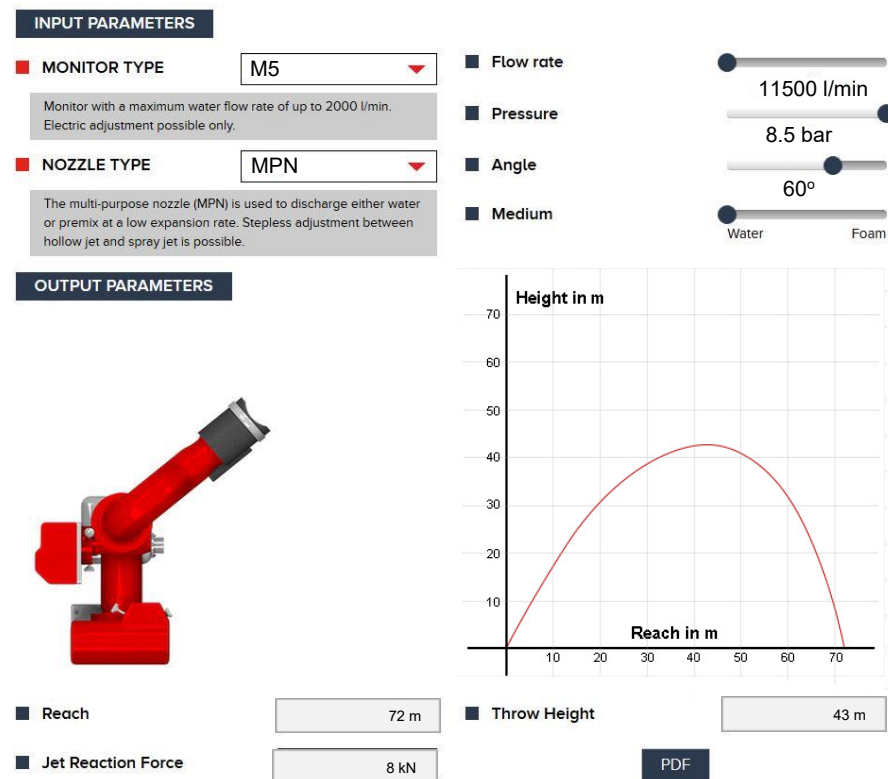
INPUT PARAMETERS

MONITOR TYPE
M5

Monitor with a maximum water flow rate of up to 2000 l/min. Electric adjustment possible only.

NOZZLE TYPE
MPN

The multi-purpose nozzle (MPN) is used to discharge either water or premix at a low expansion rate. Stepless adjustment between hollow jet and spray jet is possible.

Flow rate
11500 l/min

Pressure
8.5 bar

Angle
60º

Medium
Water
Foam

OUTPUT PARAMETERS

Height in m
70
60
50
40
30
20
10
Reach in m
10
20
30
40
50
60
70

Reach
72 m

Throw Height
43 m

Jet Reaction Force
8 kN

PDF